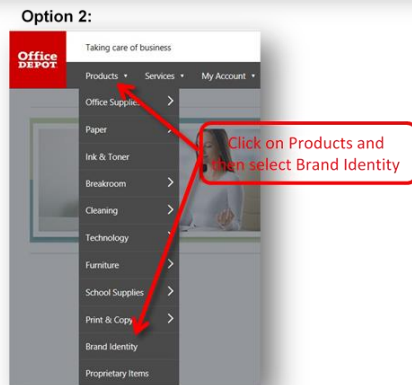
Option 2:

Office DEPOT

Taking care of business

Products ▾ Services ▾ My Account ▾

Office Supplie...

Paper

Ink & Toner

Breakroom

Cleaning

Technology

Furniture

School Supplies

Print & Copy

Brand Identity

Proprietary Items

Click on Products and then select Brand Identity